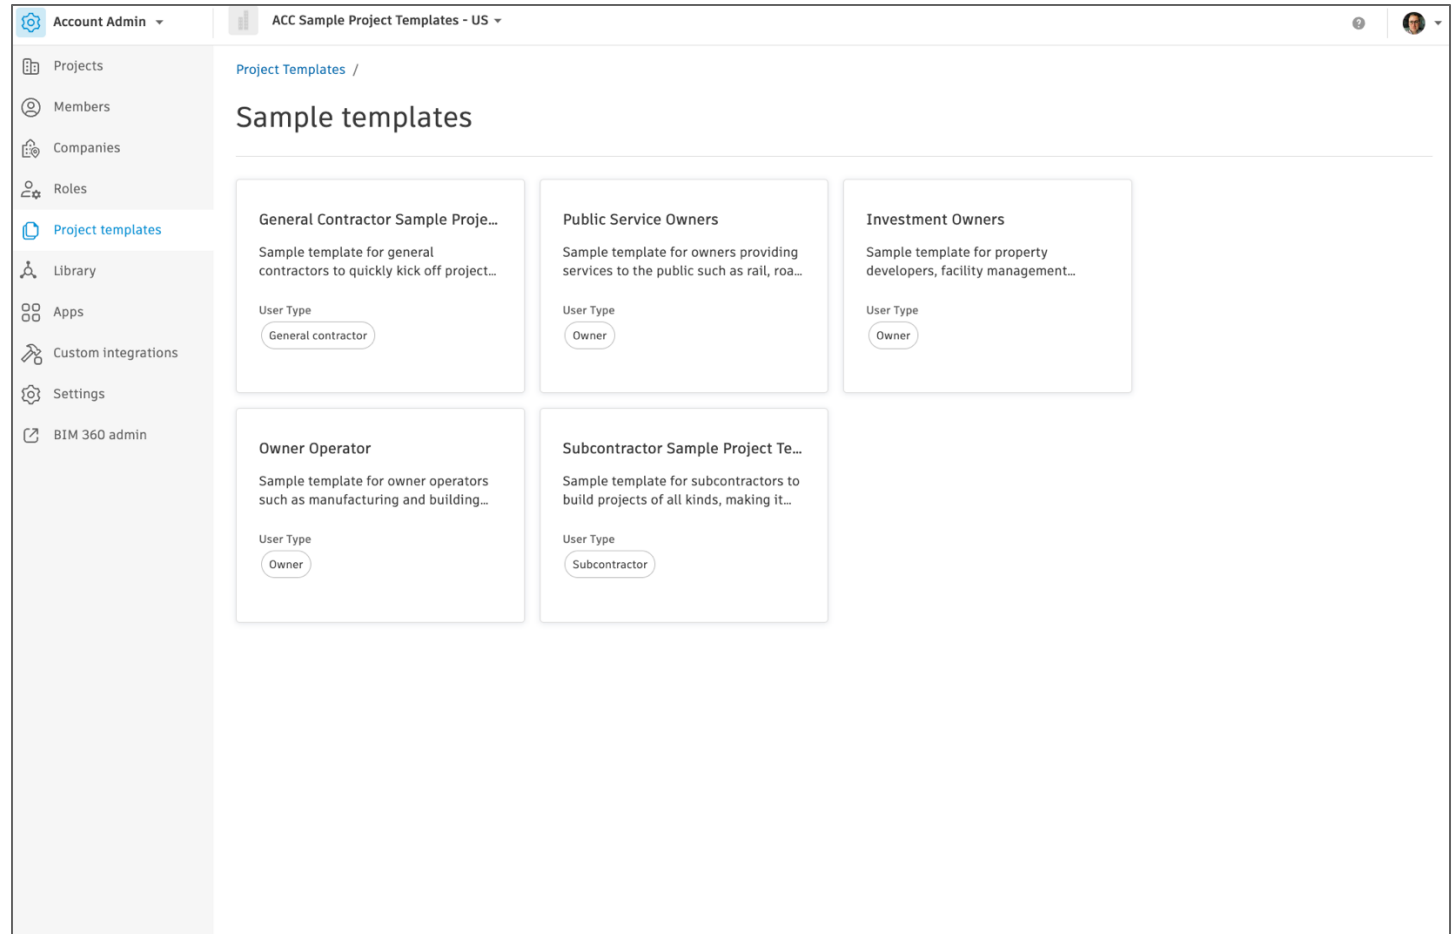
Account Admin

ACC Sample Project Templates - US

Projects

Members

Companies

Roles

Project templates

Library

Apps

Custom integrations

Settings

BIM 360 admin

Project Templates /

Sample templates

General Contractor Sample Proje...

Sample template for general contractors to quickly kick off project...

User Type

General contractor

Public Service Owners

Sample template for owners providing services to the public such as rail, roa...

User Type

Owner

Investment Owners

Sample template for property developers, facility management...

User Type

Owner

Owner Operator

Sample template for owner operators such as manufacturing and building...

User Type

Owner

Subcontractor Sample Project Te...

Sample template for subcontractors to build projects of all kinds, making it...

User Type

Subcontractor